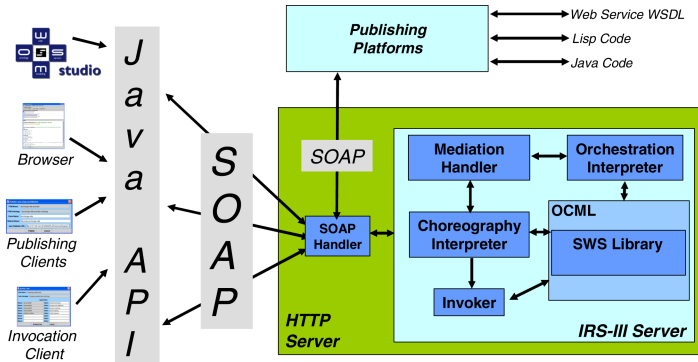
studio

Browser

Publishing Clients

Invocation Client

J a v a

A P I

S O A P

Publishing Platforms

Web Service WSDL

Lisp Code

Java Code

SOAP

SOAP Handler

Mediation Handler

Orchestration Interpreter

Choreography Interpreter

OCML

SWS Library

Invoker

HTTP Server

IRS-III Server